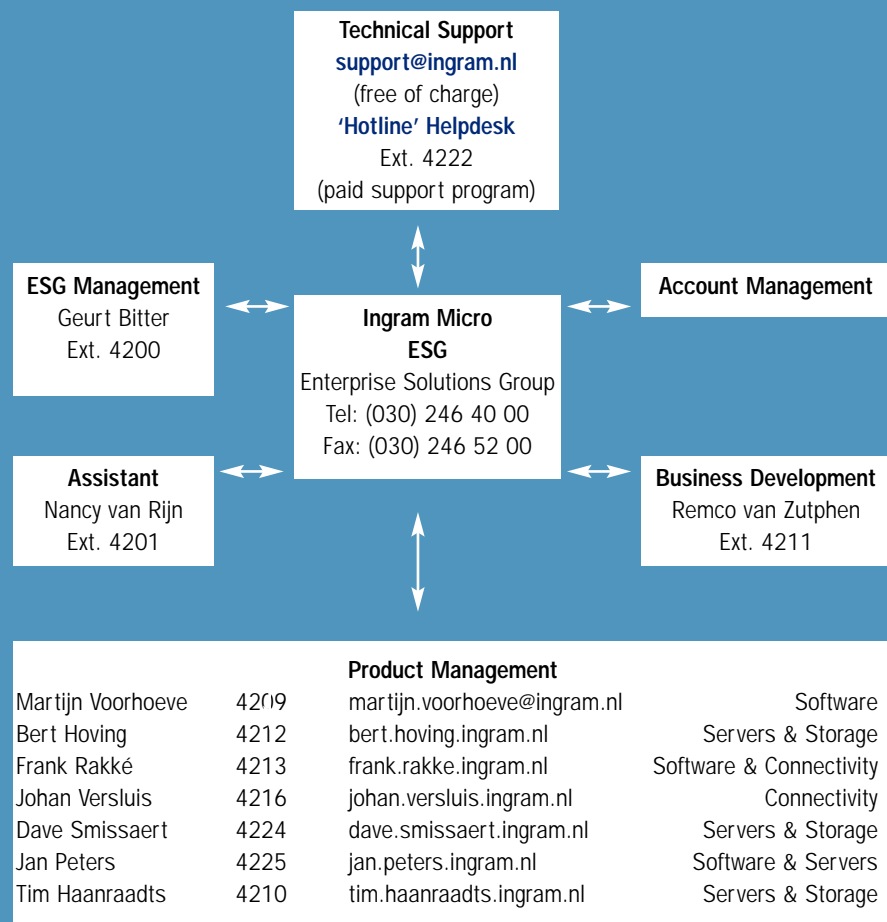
Technical Support
support@ingram.nl
(free of charge)
'Hotline' Helpdesk
Ext. 4222
(paid support program)

ESG Management
Geurt Bitter
Ext. 4200

Ingram Micro
ESG
Enterprise Solutions Group
Tel: (030) 246 40 00
Fax: (030) 246 52 00

Account Management

Assistant
Nancy van Rijn
Ext. 4201

Business Development
Remco van Zutphen
Ext. 4211

Product Management

| | | | |
|---|---|---|---|
| Martijn Voorhoeve | 4209 | martijn.voorhoeve@ingram.nl | Software |
| Bert Hoving | 4212 | bert.hoving.ingram.nl | Servers & Storage |
| Frank Rakké | 4213 | frank.rakke.ingram.nl | Software & Connectivity |
| Johan Versluis | 4216 | johan.versluis.ingram.nl | Connectivity |
| Dave Smissaert | 4224 | dave.smissaert.ingram.nl | Servers & Storage |
| Jan Peters | 4225 | jan.peters.ingram.nl | Software & Servers |
| Tim Haanraadts | 4210 | tim.haanraadts.ingram.nl | Servers & Storage |